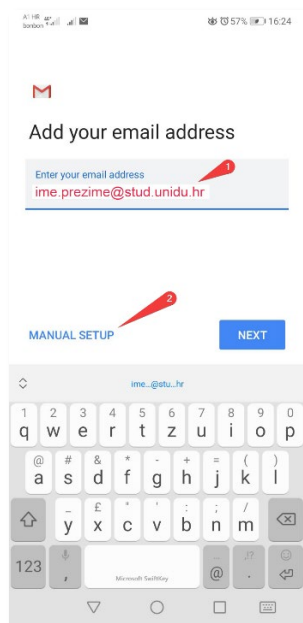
A1 HR bonbon 57% 16:24

M

Add your email address

Enter your email address
ime.prezime@stud.unidu.hr

1

2

MANUAL SETUP

NEXT

ime...@stu...hr

1 2 3 4 5 6 7 8 9 0
q w e r t z u i o p
@ # & * - + = ( )
a s d f g h j k l
£ " ' : ; ! ?
y x c v b n m
123 , Microsoft SwiftKey @ .